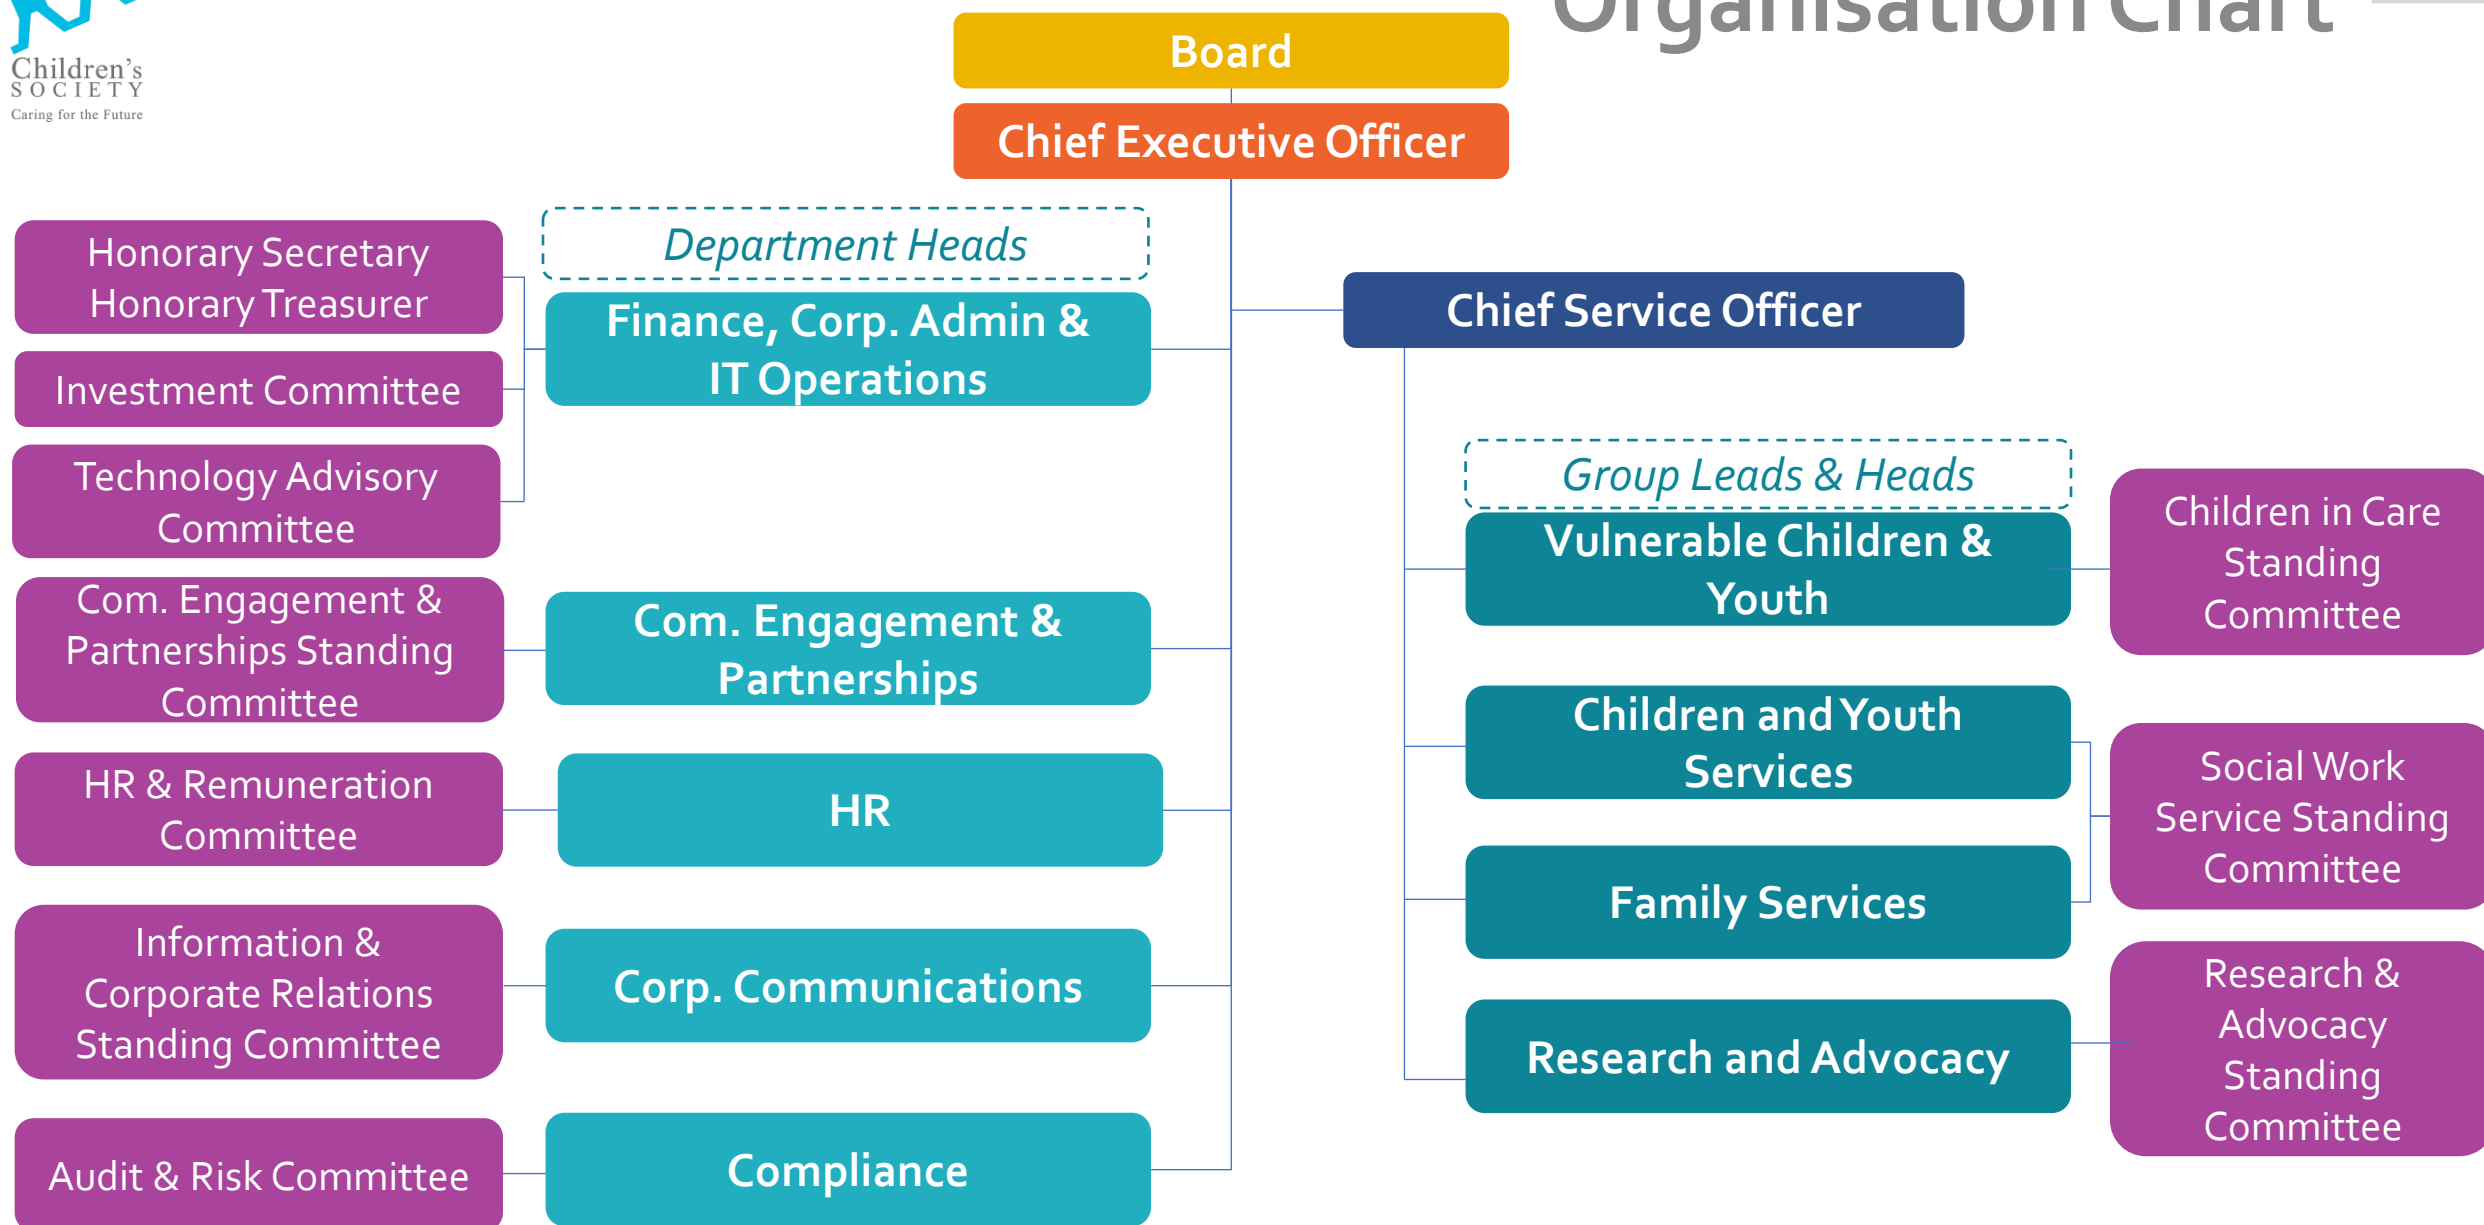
Children's SOCIETY
Caring for the Future

Organisation Chart

Board

Chief Executive Officer

Honorary Secretary
Honorary Treasurer

Investment Committee

Technology Advisory Committee

Department Heads

Finance, Corp. Admin & IT Operations

Chief Service Officer

Group Leads & Heads

Vulnerable Children & Youth

Children in Care Standing Committee

Com. Engagement & Partnerships Standing Committee

Com. Engagement & Partnerships

Children and Youth Services

HR & Remuneration Committee

HR

Social Work Service Standing Committee

Family Services

Information & Corporate Relations Standing Committee

Corp. Communications

Research & Advocacy Standing Committee

Research and Advocacy

Audit & Risk Committee

Compliance